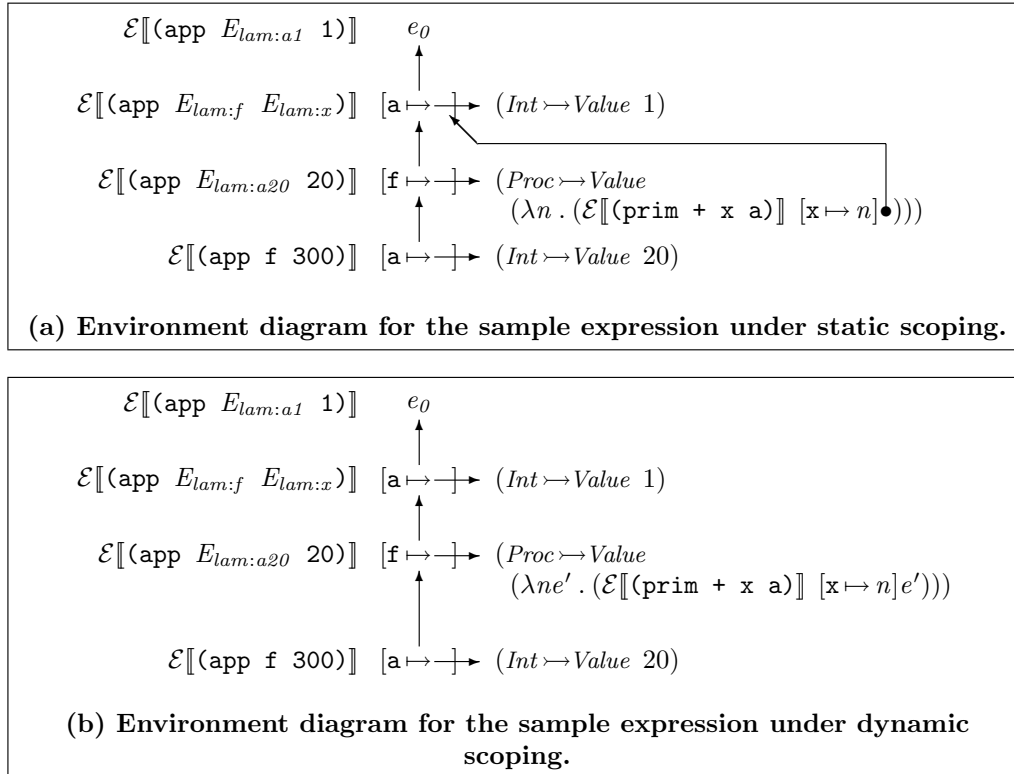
$\mathcal{E}[\![$(app $E_{lam:a1}$ 1)$]\!]$ $e_0$

$\mathcal{E}[\![$(app $E_{lam:f}$ $E_{lam:x}$)$]\!]$ [a $\mapsto$ ] $(Int \rightarrowtail Value\ 1)$

$\mathcal{E}[\![$(app $E_{lam:a20}$ 20)$]\!]$ [f $\mapsto$ ] $(Proc \rightarrowtail Value$ $(\lambda n\,.\,(\mathcal{E}[\![$(prim + x a)$]\!]\ [x \mapsto n]\bullet)))$

$\mathcal{E}[\![$(app f 300)$]\!]$ [a $\mapsto$ ] $(Int \rightarrowtail Value\ 20)$

(a) Environment diagram for the sample expression under static scoping.

$\mathcal{E}[\![$(app $E_{lam:a1}$ 1)$]\!]$ $e_0$

$\mathcal{E}[\![$(app $E_{lam:f}$ $E_{lam:x}$)$]\!]$ [a $\mapsto$ ] $(Int \rightarrowtail Value\ 1)$

$\mathcal{E}[\![$(app $E_{lam:a20}$ 20)$]\!]$ [f $\mapsto$ ] $(Proc \rightarrowtail Value$ $(\lambda ne'\,.\,(\mathcal{E}[\![$(prim + x a)$]\!]\ [x \mapsto n]e')))$

$\mathcal{E}[\![$(app f 300)$]\!]$ [a $\mapsto$ ] $(Int \rightarrowtail Value\ 20)$

(b) Environment diagram for the sample expression under dynamic scoping.